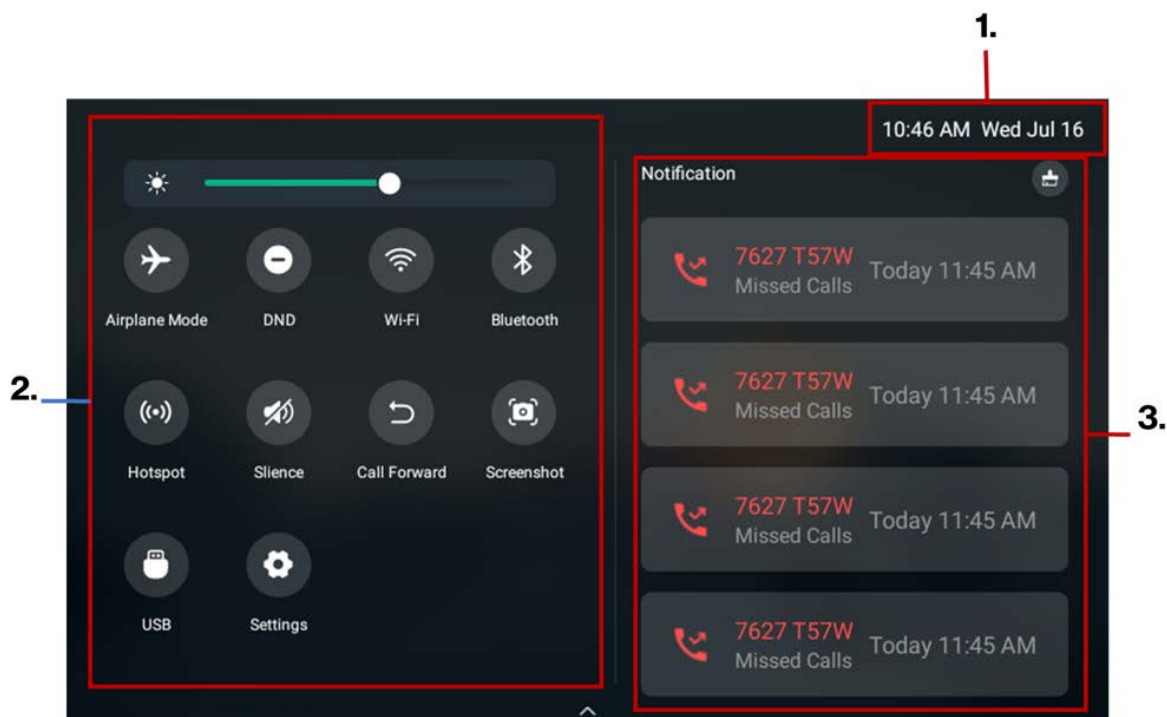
1.

10:46 AM Wed Jul 16

2.

Airplane Mode
DND
Wi-Fi
Bluetooth

Hotspot
Slience
Call Forward
Screenshot

USB
Settings

Notification

7627 T57W
Missed Calls
Today 11:45 AM

7627 T57W
Missed Calls
Today 11:45 AM

7627 T57W
Missed Calls
Today 11:45 AM

7627 T57W
Missed Calls
Today 11:45 AM

3.